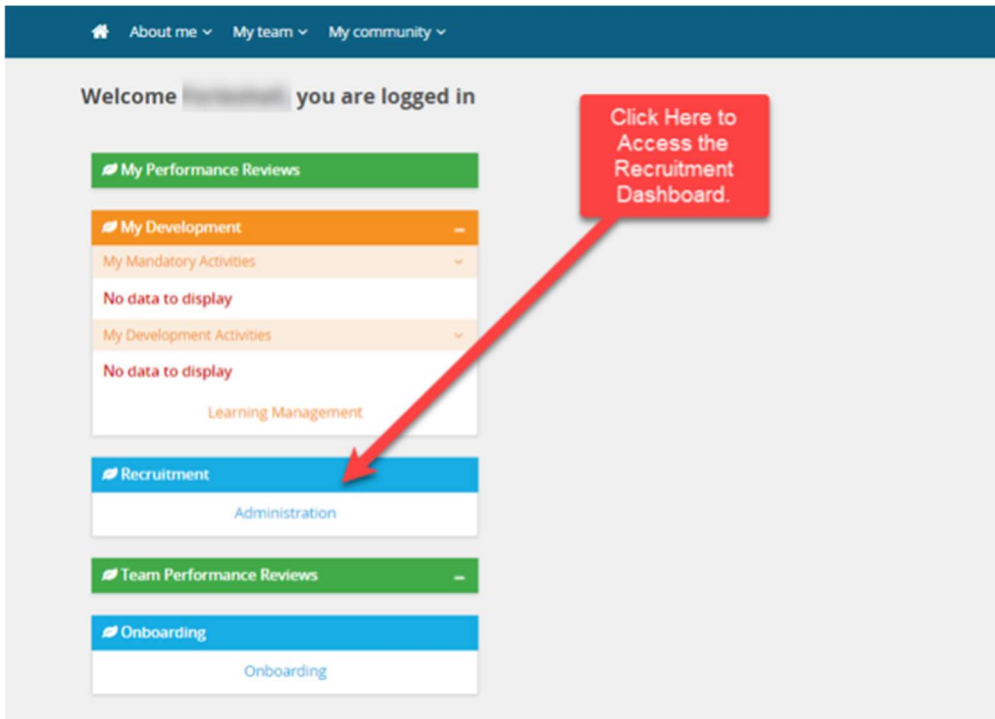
About me My team My community

Welcome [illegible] you are logged in

Click Here to Access the Recruitment Dashboard.

My Performance Reviews

My Development –

My Mandatory Activities

No data to display

My Development Activities

No data to display

Learning Management

Recruitment

Administration

Team Performance Reviews –

Onboarding

Onboarding